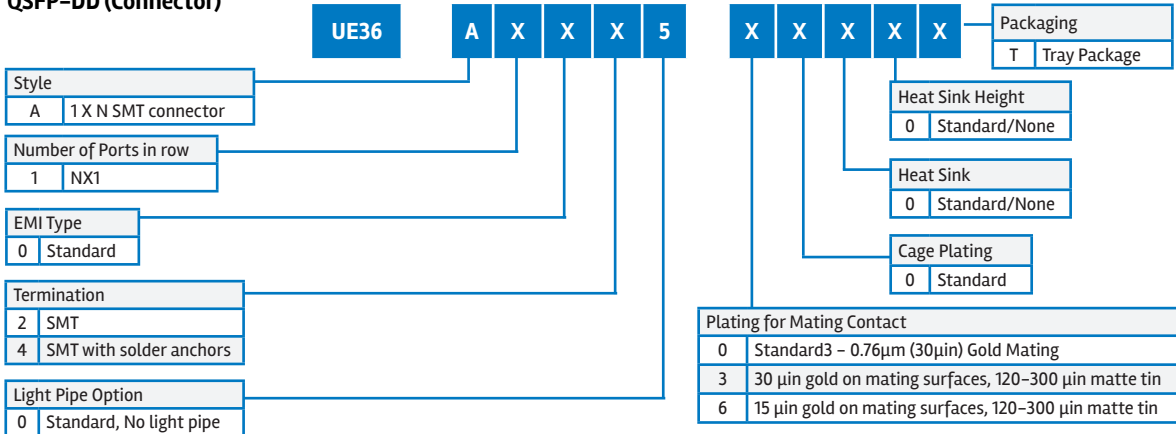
QSFP-DD (Connector)

UE36 A X X X 5 X X X X X

Packaging
| T | Tray Package |

Style
| A | 1 X N SMT connector |

Number of Ports in row
| 1 | NX1 |

EMI Type
| 0 | Standard |

Termination
| 2 | SMT |
| 4 | SMT with solder anchors |

Light Pipe Option
| 0 | Standard, No light pipe |

Heat Sink Height
| 0 | Standard/None |

Heat Sink
| 0 | Standard/None |

Cage Plating
| 0 | Standard |

Plating for Mating Contact
| 0 | Standard3 – 0.76µm (30µin) Gold Mating |
| 3 | 30 µin gold on mating surfaces, 120–300 µin matte tin |
| 6 | 15 µin gold on mating surfaces, 120–300 µin matte tin |